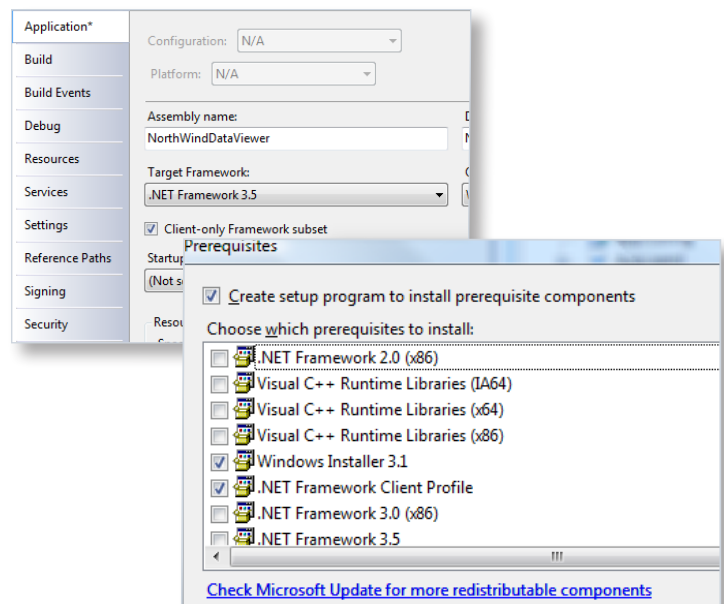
Application*
Build
Build Events
Debug
Resources
Services
Settings
Reference Paths
Signing
Security

Configuration: N/A
Platform: N/A

Assembly name:
NorthWindDataViewer

Target Framework:
.NET Framework 3.5

Client-only Framework subset

Startup
(Not s

Resou

Prerequisites

Create setup program to install prerequisite components

Choose which prerequisites to install:

.NET Framework 2.0 (x86)
Visual C++ Runtime Libraries (IA64)
Visual C++ Runtime Libraries (x64)
Visual C++ Runtime Libraries (x86)
Windows Installer 3.1
.NET Framework Client Profile
.NET Framework 3.0 (x86)
.NET Framework 3.5

Check Microsoft Update for more redistributable components